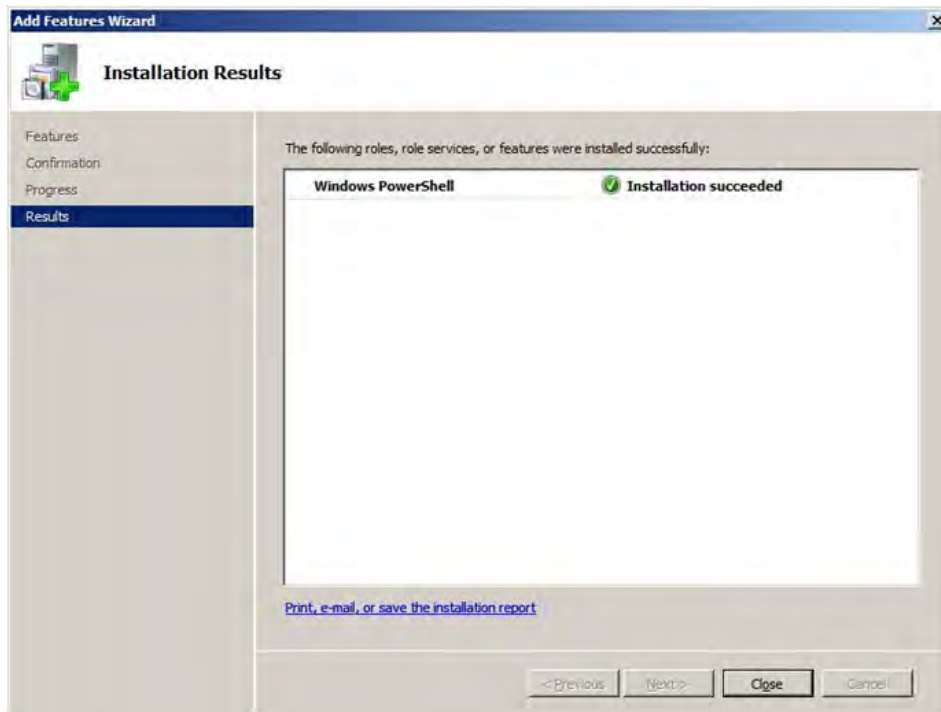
Add Features Wizard

Installation Results

Features
Confirmation
Progress
Results

The following roles, role services, or features were installed successfully:

Windows PowerShell
Installation succeeded

Print, e-mail, or save the installation report

< Previous
Next >
Close
Cancel